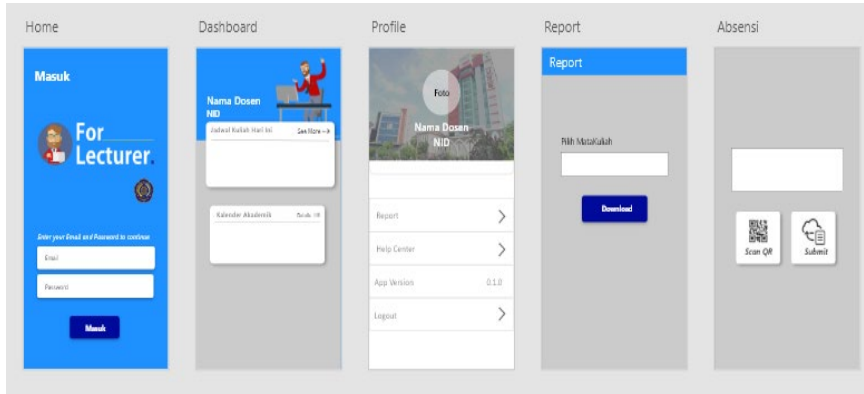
Home

Masuk

For Lecturer.

Enter your Email and Password to continue

Email

Password

Masuk

Dashboard

Nama Dosen
NID

Jadwal Kuliah Hari Ini

See More -->

Kalender Akademik

Profile

Foto

Nama Dosen
NID

Report

Help Center

App Version 0.1.0

Logout

Report

Report

Pilih MataKuliah

Download

Absensi

Scan QR

Submit